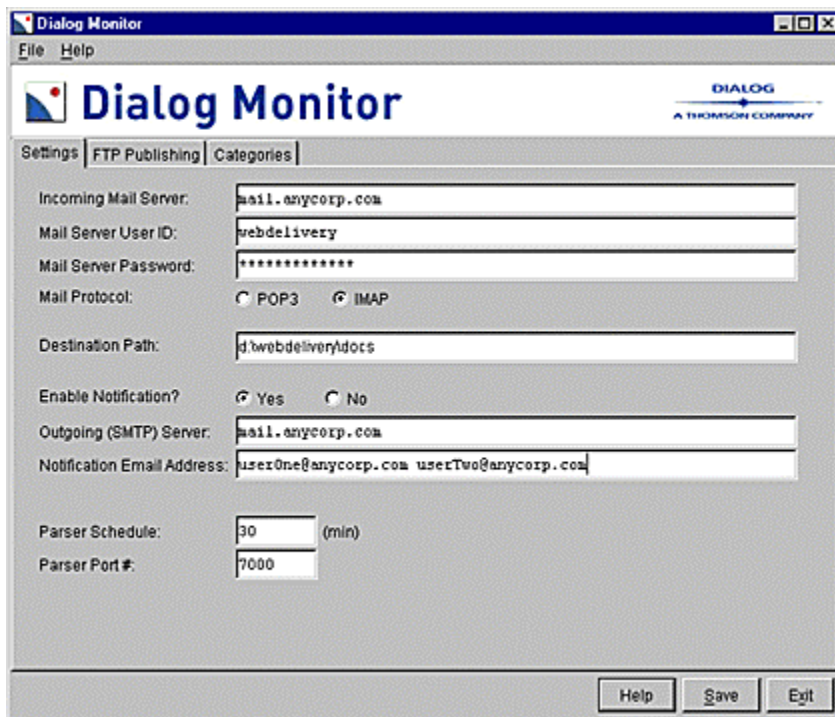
Dialog Monitor

File Help

Dialog Monitor

DIALOG
A THOMSON COMPANY

Settings | FTP Publishing | Categories

Incoming Mail Server: mail.anycorp.com

Mail Server User ID: webdelivery

Mail Server Password: *************

Mail Protocol: POP3 IMAP

Destination Path: d:\webdelivery\docs

Enable Notification? Yes No

Outgoing (SMTP) Server: mail.anycorp.com

Notification Email Address: userOne@anycorp.com userTwo@anycorp.com

Parser Schedule: 30 (min)

Parser Port #: 7000

Help Save Exit